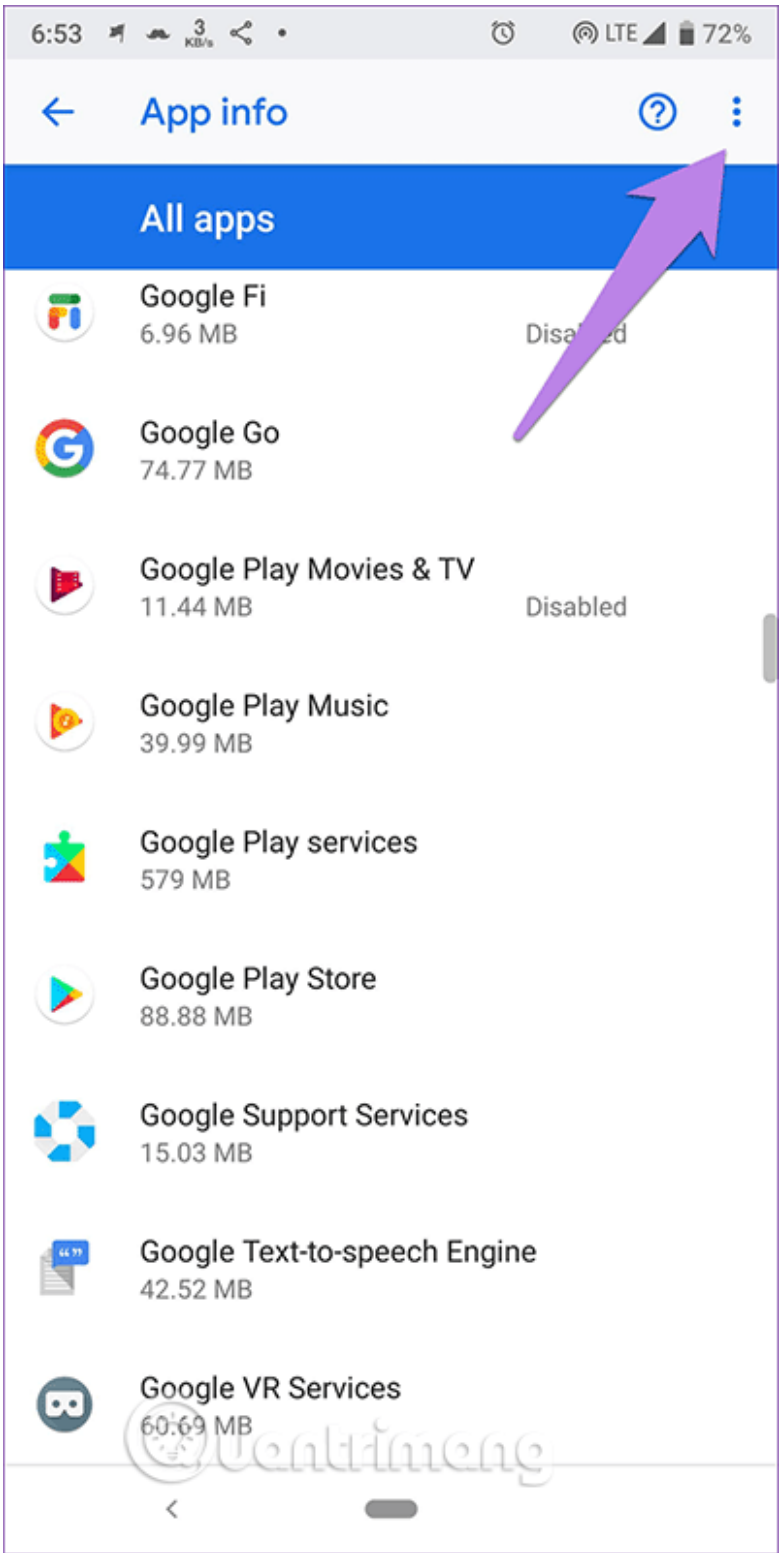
6:53 3 KB/s LTE 72%

App info

All apps

Google Fi
6.96 MB
Disabled

Google Go
74.77 MB

Google Play Movies & TV
11.44 MB
Disabled

Google Play Music
39.99 MB

Google Play services
579 MB

Google Play Store
88.88 MB

Google Support Services
15.03 MB

Google Text-to-speech Engine
42.52 MB

Google VR Services
60.69 MB

uantrimang